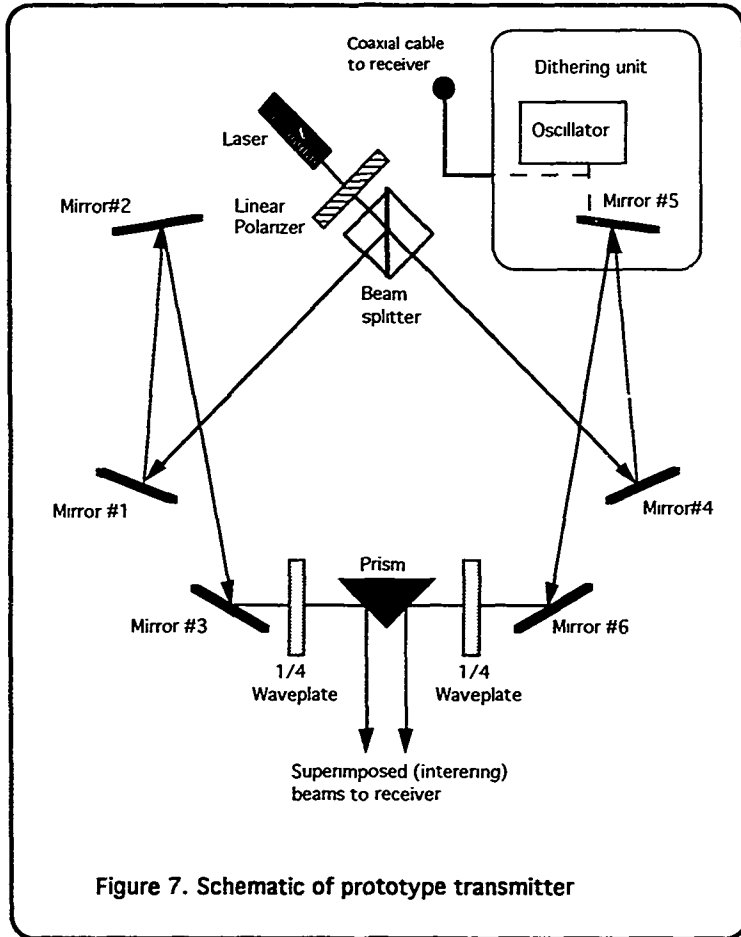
Coaxial cable to receiver

Dithering unit

Oscillator

Laser

Linear Polarizer

Mirror#2

Mirror #5

Beam splitter

Mirror #1

Mirror#4

Prism

Mirror #3

Mirror #6

1/4 Waveplate

1/4 Waveplate

Superimposed (interering) beams to receiver

Figure 7. Schematic of prototype transmitter